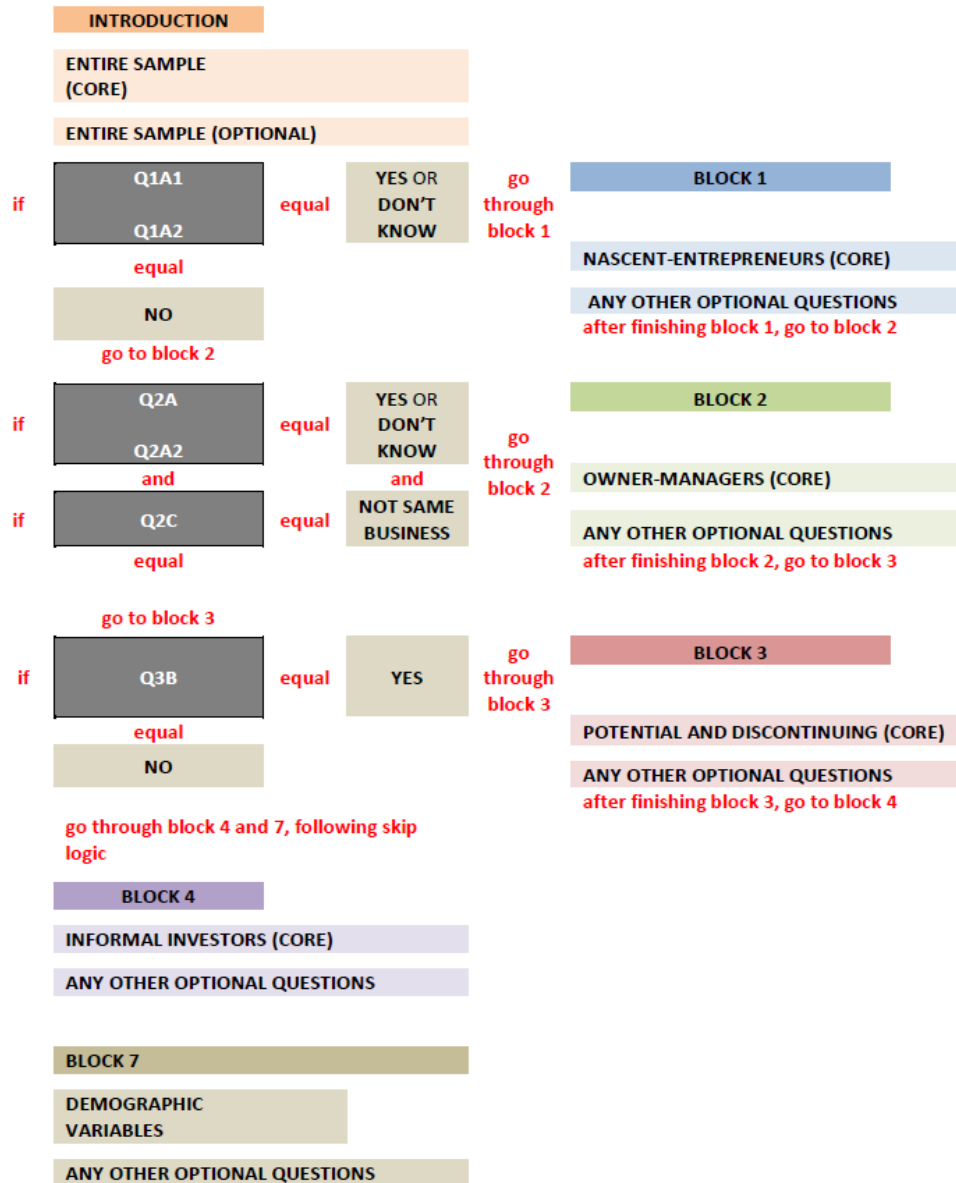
INTRODUCTION

ENTIRE SAMPLE (CORE)

ENTIRE SAMPLE (OPTIONAL)

if Q1A1 Q1A2 equal YES OR DON'T KNOW go through block 1

equal

NO

go to block 2

BLOCK 1

NASCENT-ENTREPRENEURS (CORE)

ANY OTHER OPTIONAL QUESTIONS
after finishing block 1, go to block 2

if Q2A Q2A2 equal YES OR DON'T KNOW

and and

if Q2C equal NOT SAME BUSINESS

go through block 2

equal

BLOCK 2

OWNER-MANAGERS (CORE)

ANY OTHER OPTIONAL QUESTIONS
after finishing block 2, go to block 3

go to block 3

if Q3B equal YES go through block 3

equal

NO

BLOCK 3

POTENTIAL AND DISCONTINUING (CORE)

ANY OTHER OPTIONAL QUESTIONS
after finishing block 3, go to block 4

go through block 4 and 7, following skip logic

BLOCK 4

INFORMAL INVESTORS (CORE)

ANY OTHER OPTIONAL QUESTIONS

BLOCK 7

DEMOGRAPHIC VARIABLES

ANY OTHER OPTIONAL QUESTIONS